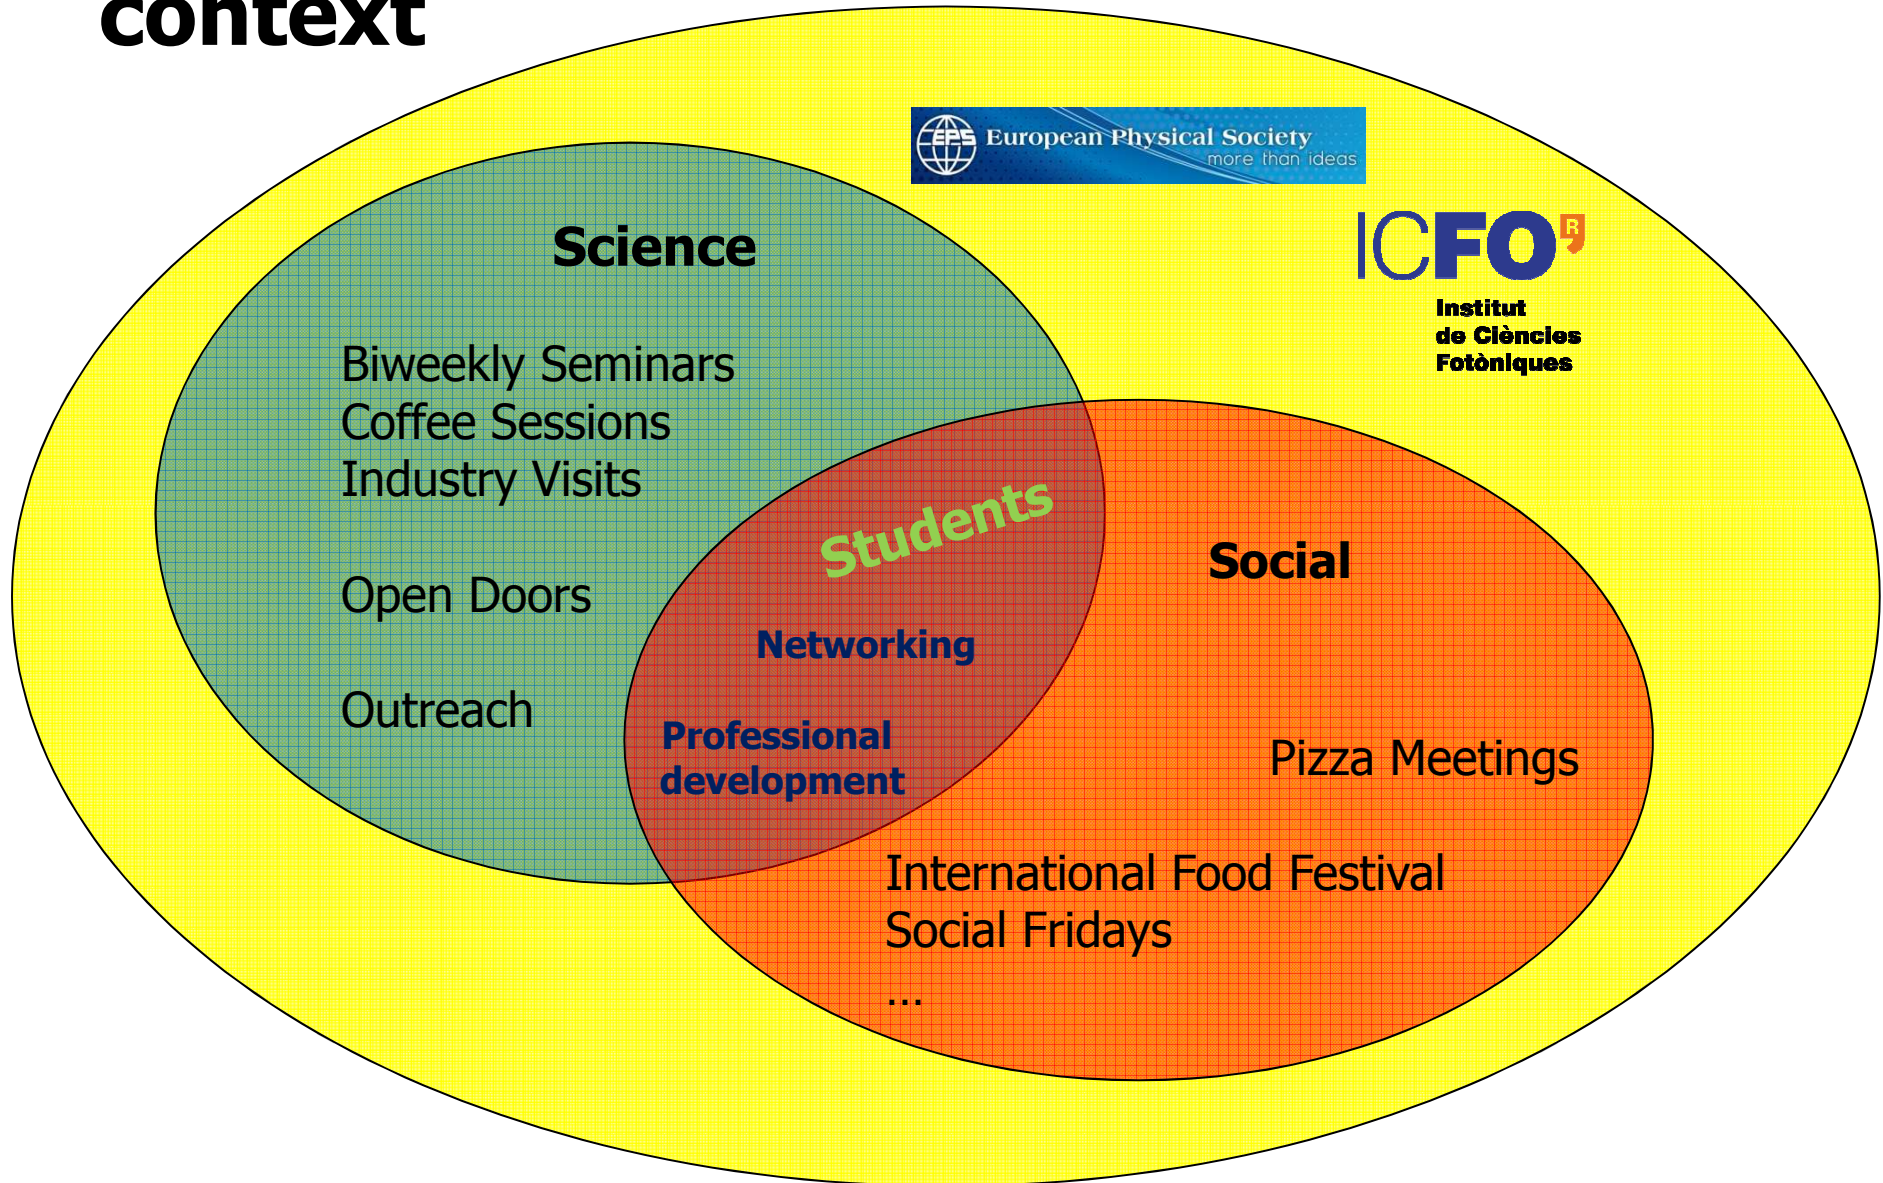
context

EPS European Physical Society more than ideas

ICFO R
Institut de Ciències Fotòniques

Science

Biweekly Seminars
Coffee Sessions
Industry Visits

Open Doors

Outreach

Students

Networking

Professional development

Social

Pizza Meetings

International Food Festival
Social Fridays
...